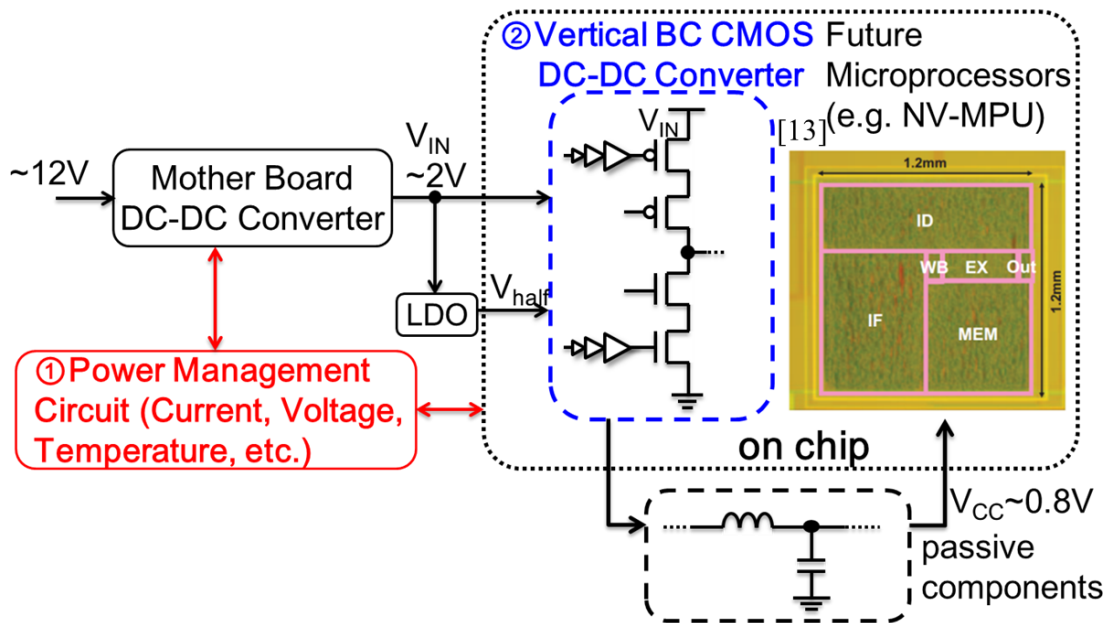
②Vertical BC CMOS DC-DC Converter

Future Microprocessors (e.g. NV-MPU)

[13]

~12V

Mother Board DC-DC Converter

$V_{IN}$ ~2V

$V_{IN}$

LDO

$V_{half}$

①Power Management Circuit (Current, Voltage, Temperature, etc.)

1.2mm

ID

WB EX Out

1.2mm

IF

MEM

on chip

$V_{CC}$~0.8V

passive components